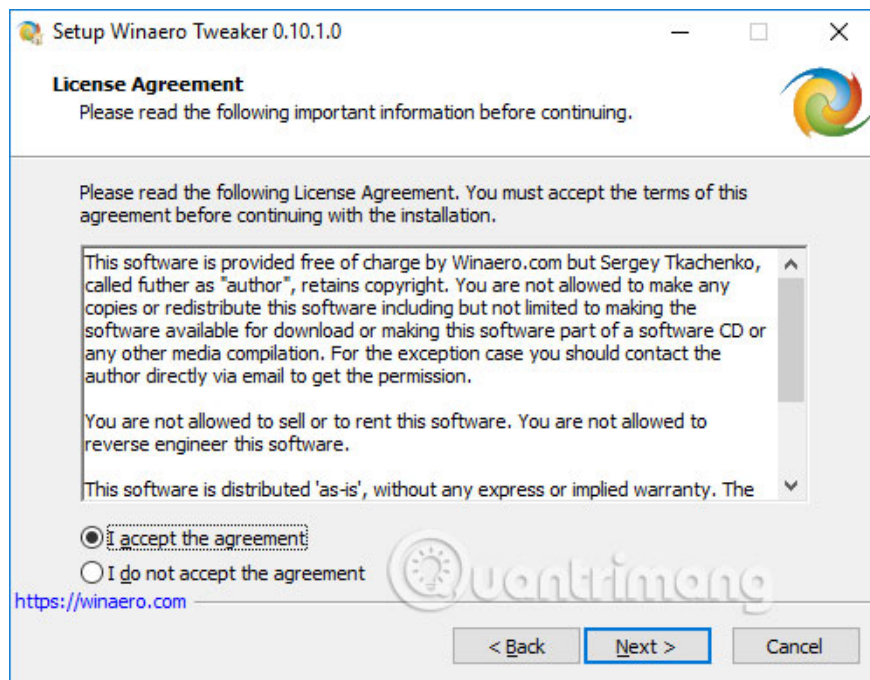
Setup Winaero Tweaker 0.10.1.0

License Agreement
Please read the following important information before continuing.

Please read the following License Agreement. You must accept the terms of this agreement before continuing with the installation.

This software is provided free of charge by Winaero.com but Sergey Tkachenko, called futher as "author", retains copyright. You are not allowed to make any copies or redistribute this software including but not limited to making the software available for download or making this software part of a software CD or any other media compilation. For the exception case you should contact the author directly via email to get the permission.

You are not allowed to sell or to rent this software. You are not allowed to reverse engineer this software.

This software is distributed 'as-is', without any express or implied warranty. The

I accept the agreement
I do not accept the agreement

https://winaero.com

Quantrimang

< Back
Next >
Cancel